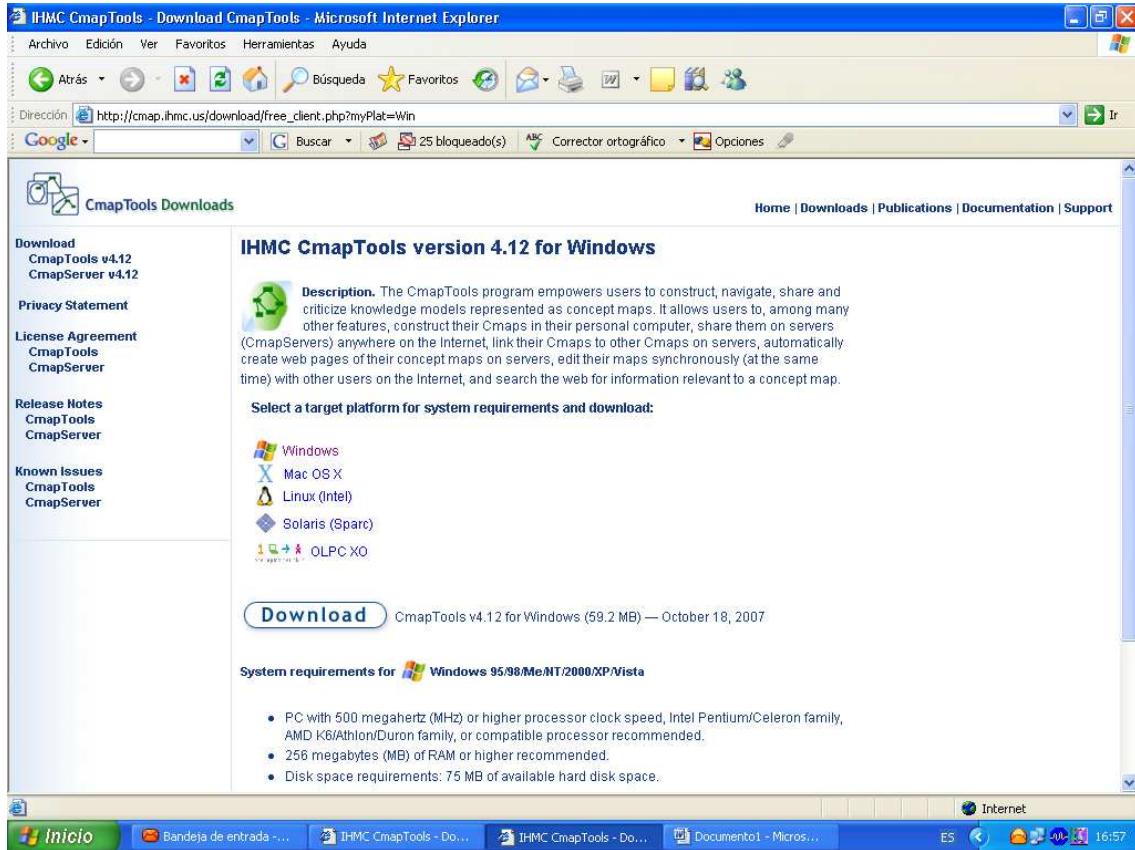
IHMC CmapTools - Download CmapTools - Microsoft Internet Explorer

Archivo Edición Ver Favoritos Herramientas Ayuda

Atrás Búsqueda Favoritos

Dirección http://cmap.ihmc.us/download/free_client.php?myPlat=Win Ir

Google Buscar 25 bloqueado(s) Corrector ortográfico Opciones

CmapTools Downloads

Home | Downloads | Publications | Documentation | Support

Download
CmapTools v4.12
CmapServer v4.12

Privacy Statement

License Agreement
CmapTools
CmapServer

Release Notes
CmapTools
CmapServer

Known Issues
CmapTools
CmapServer

IHMC CmapTools version 4.12 for Windows

Description. The CmapTools program empowers users to construct, navigate, share and criticize knowledge models represented as concept maps. It allows users to, among many other features, construct their Cmaps in their personal computer, share them on servers (CmapServers) anywhere on the Internet, link their Cmaps to other Cmaps on servers, automatically create web pages of their concept maps on servers, edit their maps synchronously (at the same time) with other users on the Internet, and search the web for information relevant to a concept map.

Select a target platform for system requirements and download:

Windows
Mac OS X
Linux (Intel)
Solaris (Sparc)
OLPC XO

Download CmapTools v4.12 for Windows (59.2 MB) — October 18, 2007

System requirements for Windows 95/98/Me/NT/2000/XP/Vista

• PC with 500 megahertz (MHz) or higher processor clock speed, Intel Pentium/Celeron family, AMD K6/Athlon/Duron family, or compatible processor recommended.
• 256 megabytes (MB) of RAM or higher recommended.
• Disk space requirements: 75 MB of available hard disk space.

Internet

Inicio Bandeja de entrada -... IHMC CmapTools - Do... IHMC CmapTools - Do... Documento1 - Micros... ES 16:57